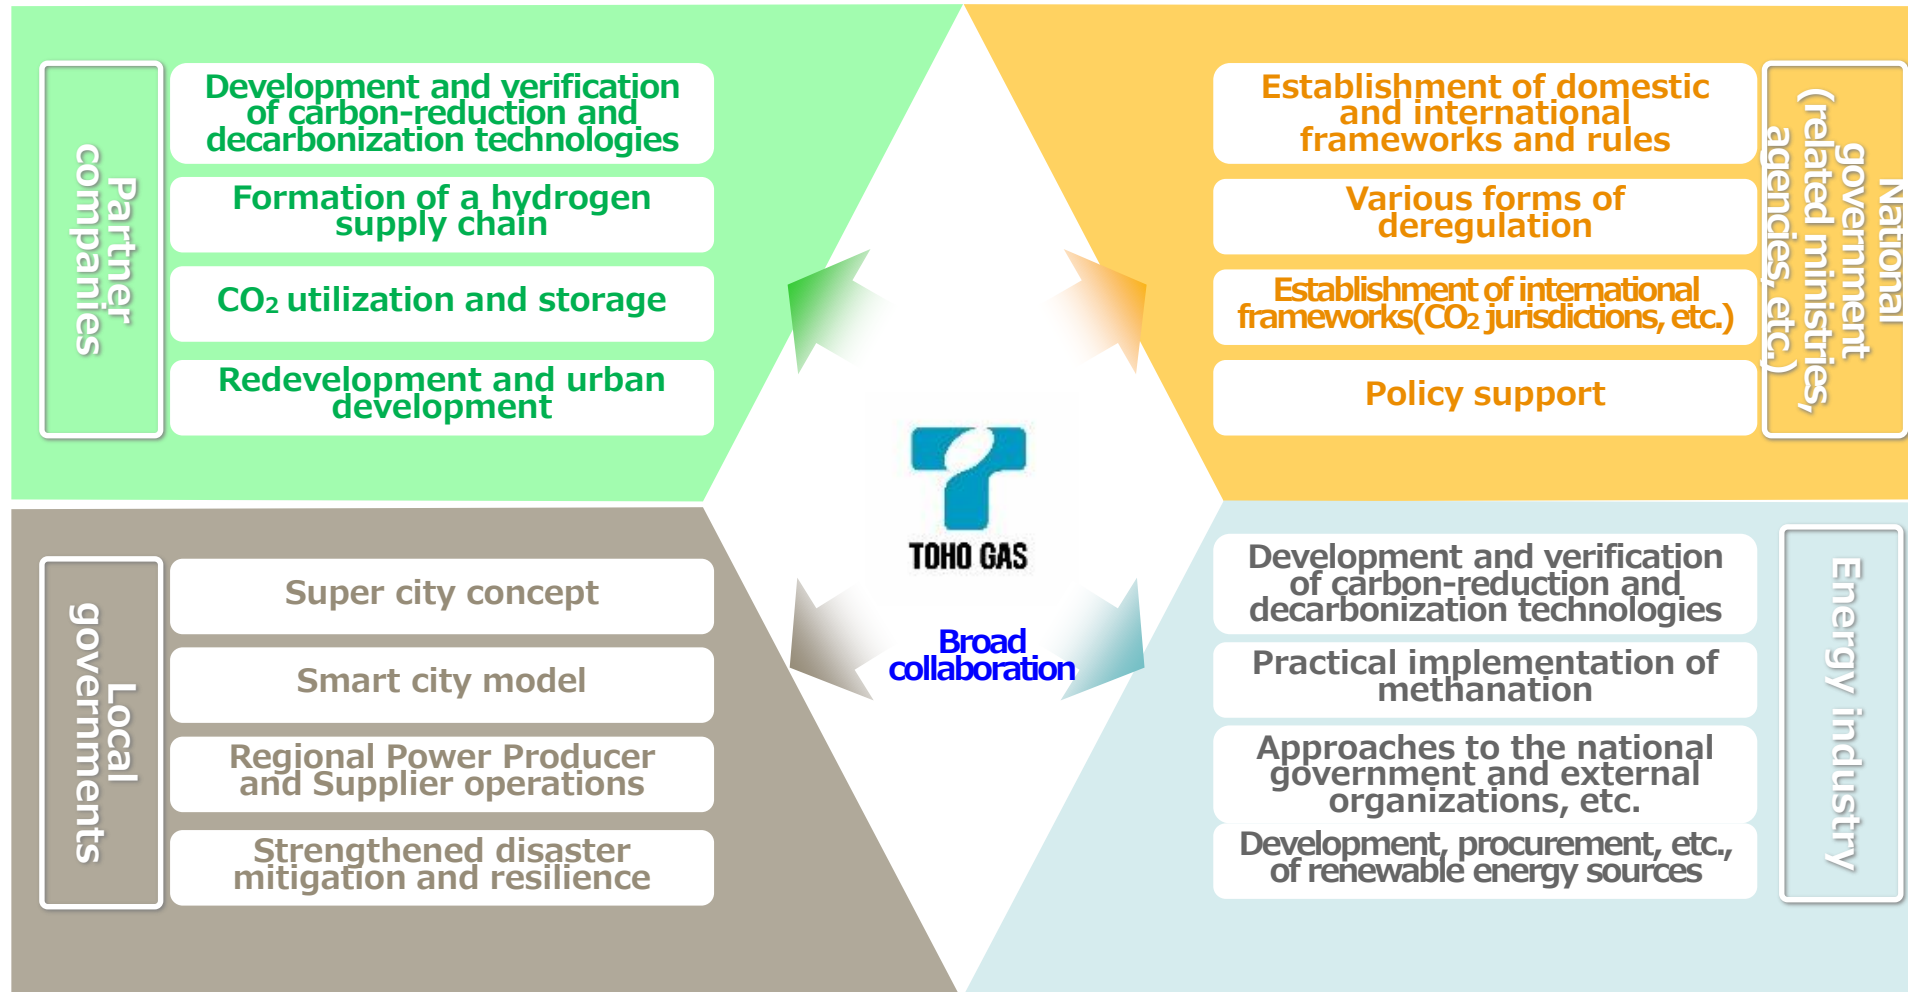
Partner companies

Development and verification of carbon-reduction and decarbonization technologies

Formation of a hydrogen supply chain

$CO_2$ utilization and storage

Redevelopment and urban development

Establishment of domestic and international frameworks and rules

Various forms of deregulation

Establishment of international frameworks($CO_2$ jurisdictions, etc.)

Policy support

National governmental (related ministries, agencies, etc.)

TOHO GAS

Broad collaboration

Local governments

Super city concept

Smart city model

Regional Power Producer and Supplier operations

Strengthened disaster mitigation and resilience

Development and verification of carbon-reduction and decarbonization technologies

Practical implementation of methanation

Approaches to the national government and external organizations, etc.

Development, procurement, etc., of renewable energy sources

Energy industry